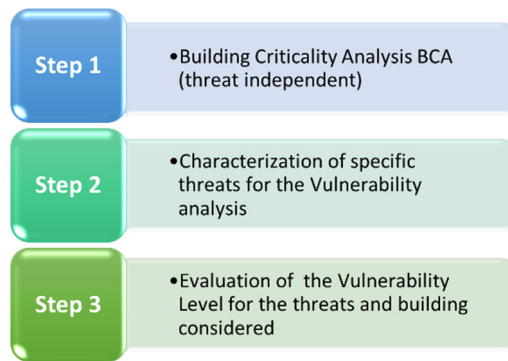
Step 1

•Building Criticality Analysis BCA (threat independent)

Step 2

•Characterization of specific threats for the Vulnerability analysis

Step 3

•Evaluation of the Vulnerability Level for the threats and building considered